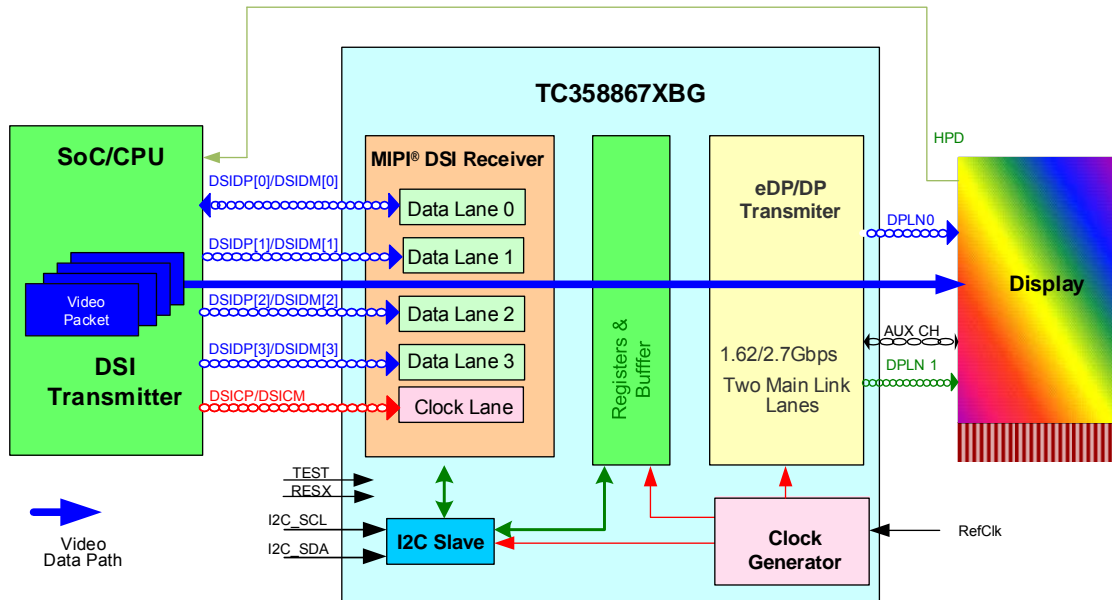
TC358867XBG

SoC/CPU

HPD

MIPI® DSI Receiver

eDP/DP Transmiter

DSIDP[0]/DSIDM[0]

Data Lane 0

DSIDP[1]/DSIDM[1]

Data Lane 1

DPLN0

Video Packet

Display

DSIDP[2]/DSIDM[2]

Data Lane 2

Registers & Buffer

AUX CH

DSIDP[3]/DSIDM[3]

Data Lane 3

1.62/2.7Gbps

DSI Transmitter

DPLN 1

Two Main Link Lanes

DSICP/DSICM

Clock Lane

TEST

RESX

I2C_SCL

RefClk

I2C Slave

Clock Generator

I2C_SDA

Video Data Path